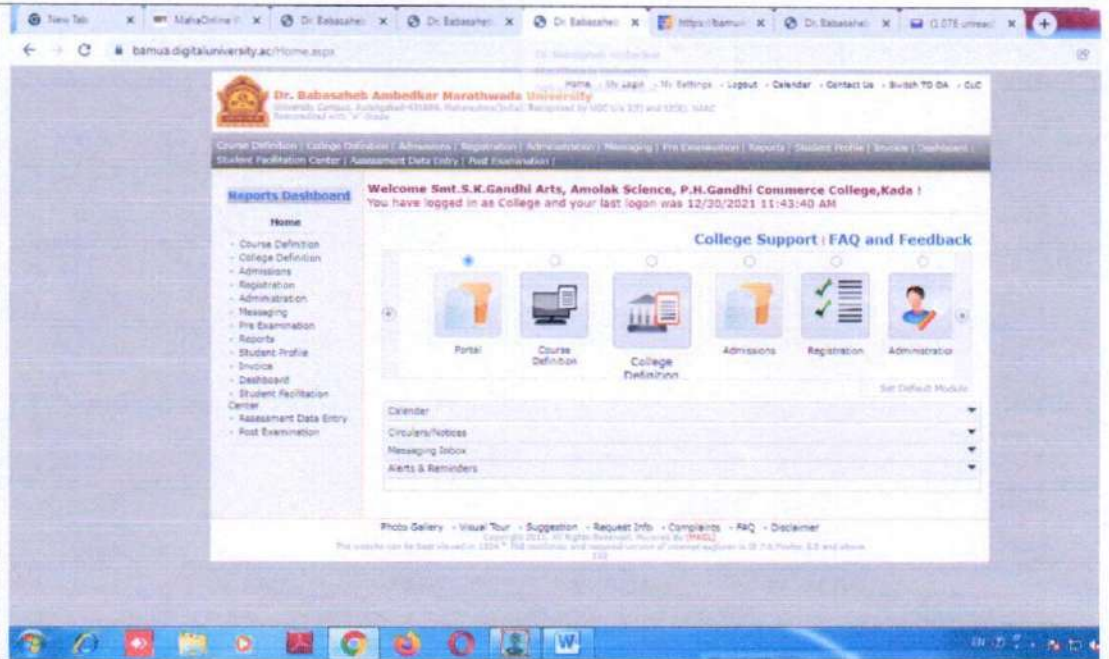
New Tab | MahaOnline | Dr. Babasahe | Dr. Babasahe | Dr. Babasahe | https://bamu | Dr. Babasahe | (1,078 unread

bamua.digitaluniversity.ac/Home.aspx

Dr. Babasaheb Ambedkar Marathwada University

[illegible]

Home - My Login - My Settings - Logout - Calendar - Contact Us - Switch TO DA - CUC

Course Definition | College Definition | Admissions | Registration | Administration | Messaging | Pre Examination | Reports | Student Profile | Invoice | Dashboard | Student Facilitation Center | Assessment Data Entry | Post Examination |

Reports Dashboard

Home

- Course Definition
- College Definition
- Admissions
- Registration
- Administration
- Messaging
- Pre Examination
- Reports
- Student Profile
- Invoice
- Dashboard
- Student Facilitation Center
- Assessment Data Entry
- Post Examination

Welcome Smt.S.K.Gandhi Arts, Amolak Science, P.H.Gandhi Commerce College,Kada !
You have logged in as College and your last logon was 12/30/2021 11:43:40 AM

College Support : FAQ and Feedback

Portal
Course Definition
College Definition
Admissions
Registration
Administratio

Set Default Module

Calender
Circulars/Notices
Messaging Inbox
Alerts & Reminders

Photo Gallery - Visual Tour - Suggestion - Request Info - Complaints - FAQ - Disclaimer

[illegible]